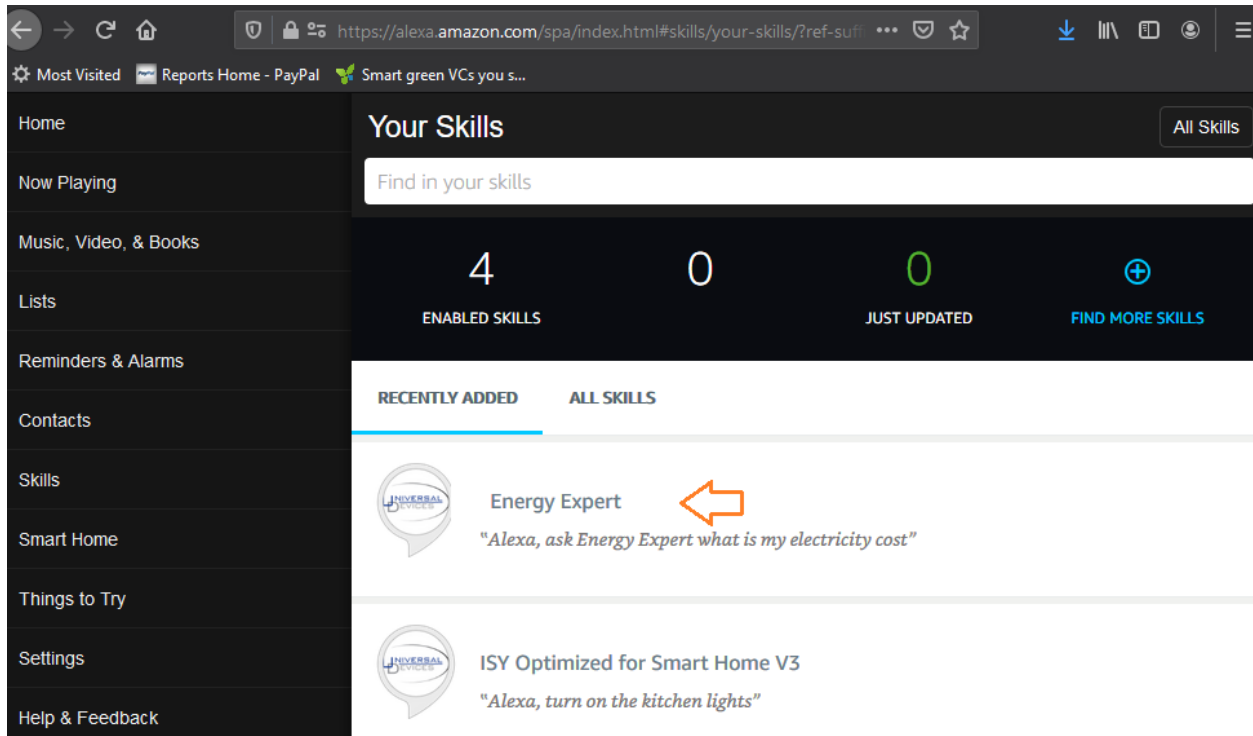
https://alexa.amazon.com/spa/index.html#skills/your-skills/?ref-suff

Most Visited Reports Home - PayPal Smart green VCs you s...

Home

Now Playing

Music, Video, & Books

Lists

Reminders & Alarms

Contacts

Skills

Smart Home

Things to Try

Settings

Help & Feedback

Your Skills

All Skills

Find in your skills

4
ENABLED SKILLS

0

0
JUST UPDATED

FIND MORE SKILLS

RECENTLY ADDED

ALL SKILLS

UNIVERSAL DEVICES

Energy Expert

"Alexa, ask Energy Expert what is my electricity cost"

UNIVERSAL DEVICES

ISY Optimized for Smart Home V3

"Alexa, turn on the kitchen lights"